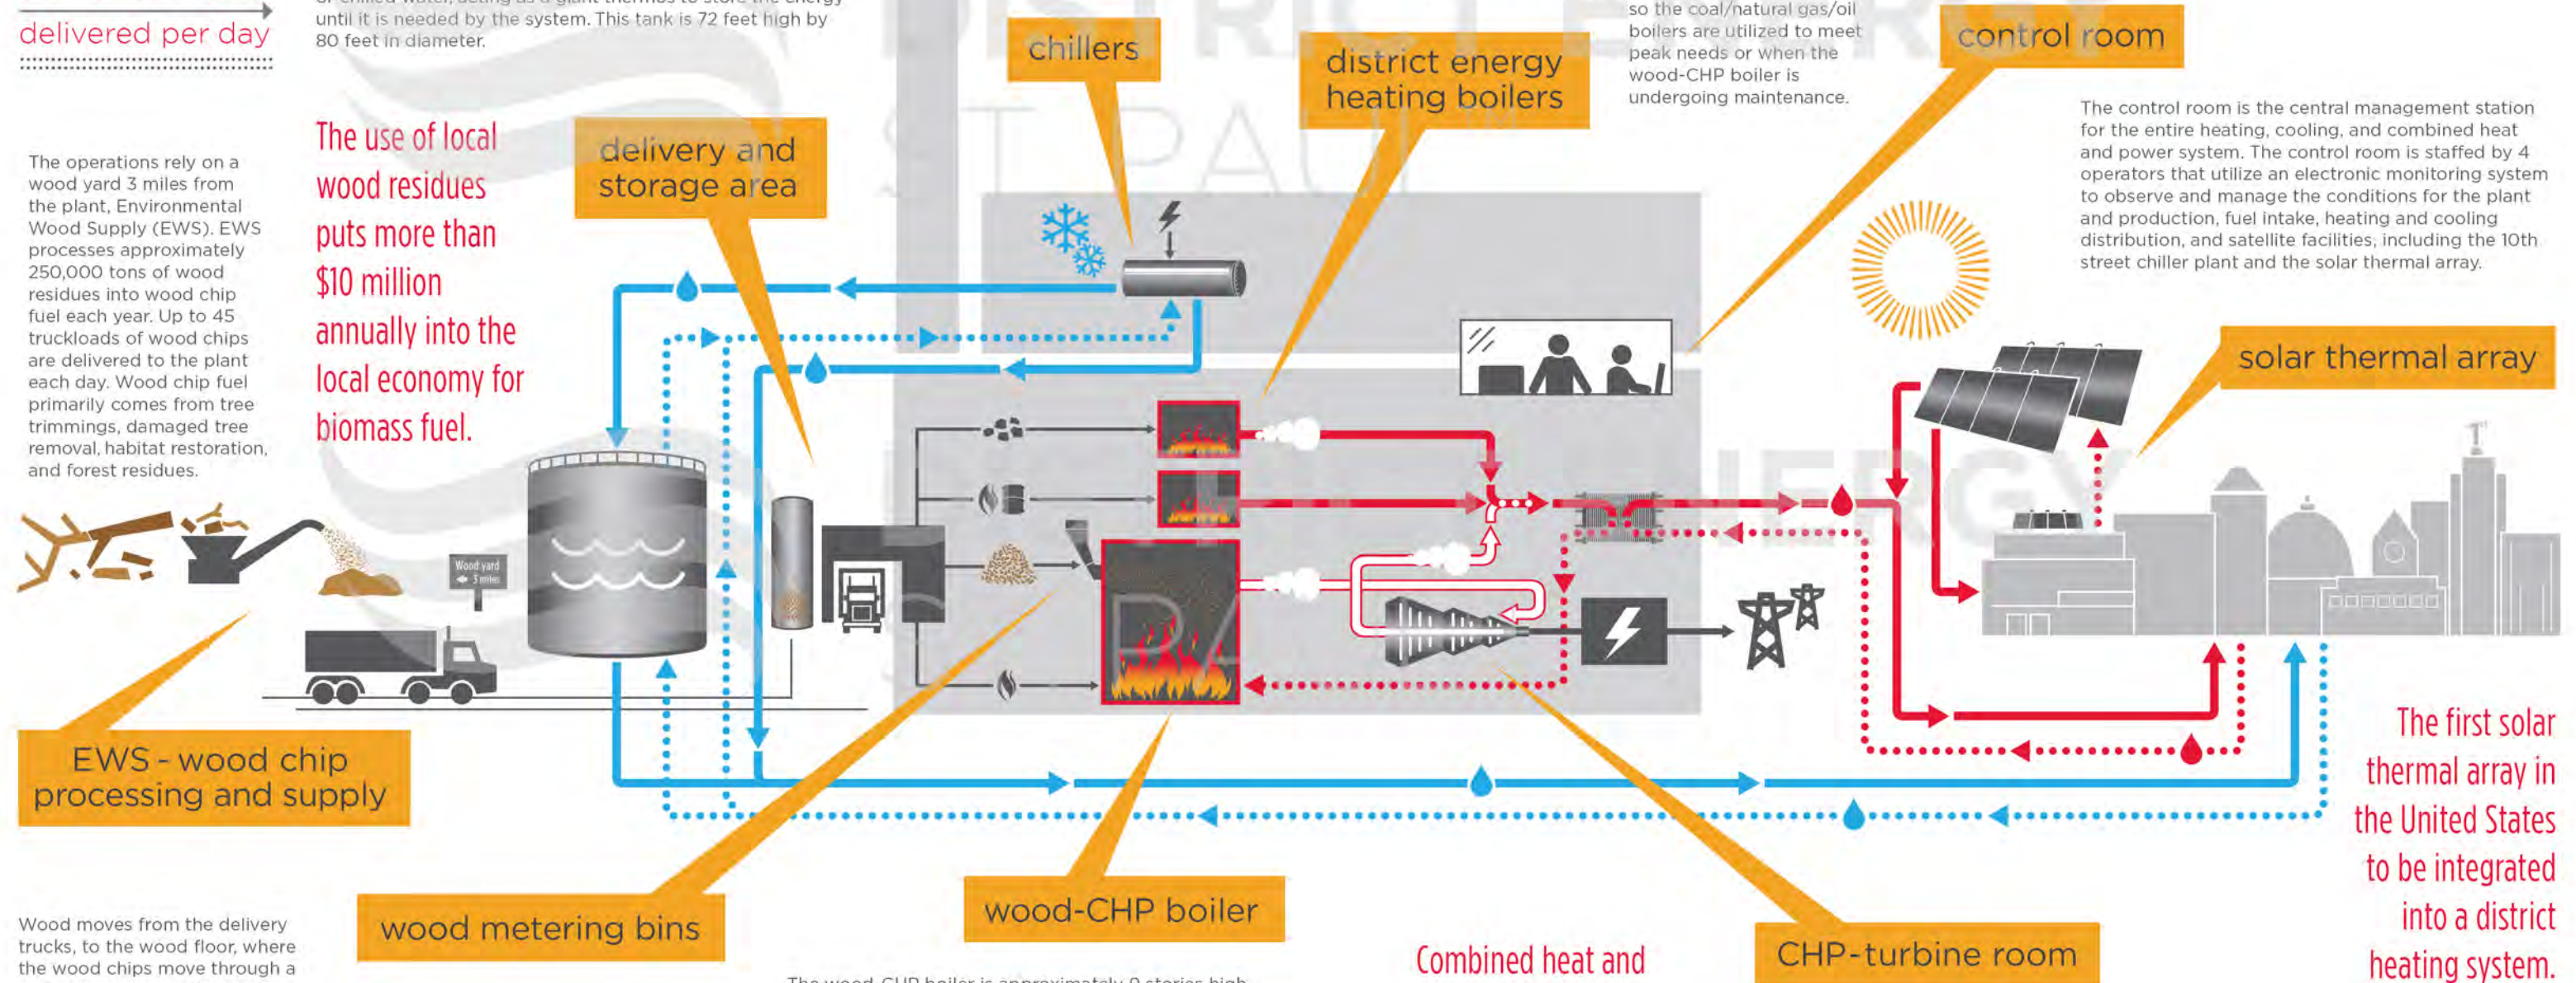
delivered per day

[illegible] until it is needed by the system. This tank is 72 feet high by 80 feet in diameter.

chillers

district energy heating boilers

so the coal/natural gas/oil boilers are utilized to meet peak needs or when the wood-CHP boiler is undergoing maintenance.

control room

The control room is the central management station for the entire heating, cooling, and combined heat and power system. The control room is staffed by 4 operators that utilize an electronic monitoring system to observe and manage the conditions for the plant and production, fuel intake, heating and cooling distribution, and satellite facilities, including the 10th street chiller plant and the solar thermal array.

The operations rely on a wood yard 3 miles from the plant, Environmental Wood Supply (EWS). EWS processes approximately 250,000 tons of wood residues into wood chip fuel each year. Up to 45 truckloads of wood chips are delivered to the plant each day. Wood chip fuel primarily comes from tree trimmings, damaged tree removal, habitat restoration, and forest residues.

The use of local wood residues puts more than $10 million annually into the local economy for biomass fuel.

delivery and storage area

solar thermal array

Wood yard 3 miles

EWS - wood chip processing and supply

The first solar thermal array in the United States to be integrated into a district heating system.

Wood moves from the delivery trucks, to the wood floor, where the wood chips move through a

wood metering bins

wood-CHP boiler

The wood-CHP boiler is approximately 9 stories high

Combined heat and

CHP-turbine room